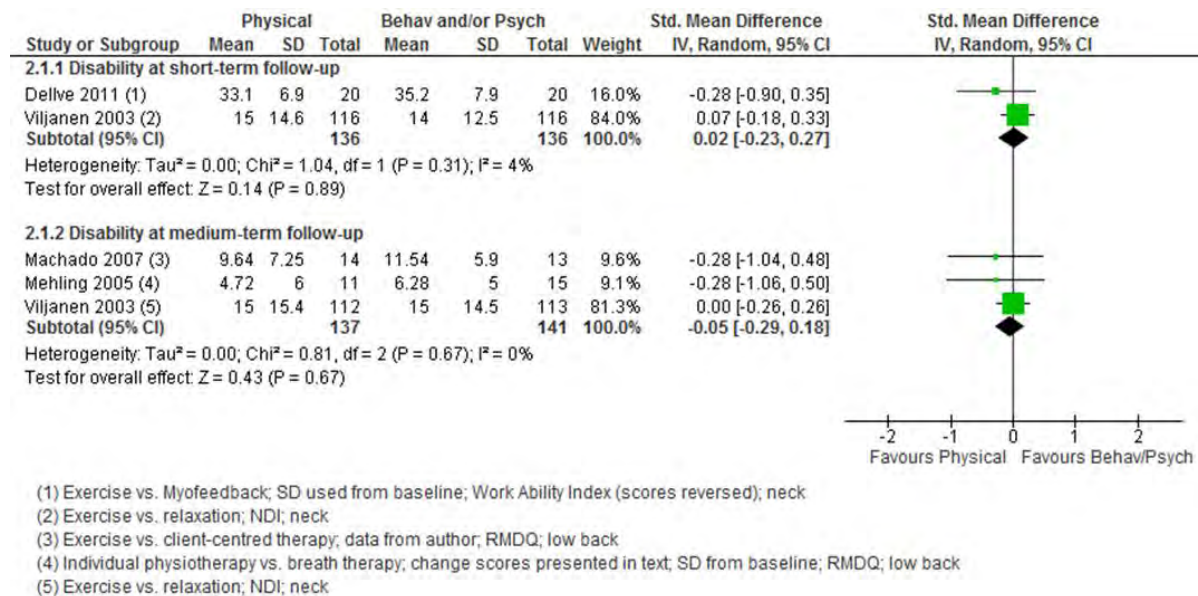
| Study or Subgroup | Physical Mean | Physical SD | Physical Total | Behav and/or Psych Mean | Behav and/or Psych SD | Behav and/or Psych Total | Weight | Std. Mean Difference IV, Random, 95% CI |
|---|---|---|---|---|---|---|---|---|
| **2.1.1 Disability at short-term follow-up** | | | | | | | | |
| Dellve 2011 (1) | 33.1 | 6.9 | 20 | 35.2 | 7.9 | 20 | 16.0% | -0.28 [-0.90, 0.35] |
| Viljanen 2003 (2) | 15 | 14.6 | 116 | 14 | 12.5 | 116 | 84.0% | 0.07 [-0.18, 0.33] |
| **Subtotal (95% CI)** | | | **136** | | | **136** | **100.0%** | **0.02 [-0.23, 0.27]** |

Heterogeneity: Tau² = 0.00; Chi² = 1.04, df = 1 (P = 0.31); I² = 4%
Test for overall effect: Z = 0.14 (P = 0.89)

| Study or Subgroup | Physical Mean | Physical SD | Physical Total | Behav and/or Psych Mean | Behav and/or Psych SD | Behav and/or Psych Total | Weight | Std. Mean Difference IV, Random, 95% CI |
|---|---|---|---|---|---|---|---|---|
| **2.1.2 Disability at medium-term follow-up** | | | | | | | | |
| Machado 2007 (3) | 9.64 | 7.25 | 14 | 11.54 | 5.9 | 13 | 9.6% | -0.28 [-1.04, 0.48] |
| Mehling 2005 (4) | 4.72 | 6 | 11 | 6.28 | 5 | 15 | 9.1% | -0.28 [-1.06, 0.50] |
| Viljanen 2003 (5) | 15 | 15.4 | 112 | 15 | 14.5 | 113 | 81.3% | 0.00 [-0.26, 0.26] |
| **Subtotal (95% CI)** | | | **137** | | | **141** | **100.0%** | **-0.05 [-0.29, 0.18]** |

Heterogeneity: Tau² = 0.00; Chi² = 0.81, df = 2 (P = 0.67); I² = 0%
Test for overall effect: Z = 0.43 (P = 0.67)

Std. Mean Difference
IV, Random, 95% CI
-2 -1 0 1 2
Favours Physical Favours Behav/Psych

(1) Exercise vs. Myofeedback; SD used from baseline; Work Ability Index (scores reversed); neck
(2) Exercise vs. relaxation; NDI; neck
(3) Exercise vs. client-centred therapy; data from author; RMDQ; low back
(4) Individual physiotherapy vs. breath therapy; change scores presented in text; SD from baseline; RMDQ; low back
(5) Exercise vs. relaxation; NDI; neck